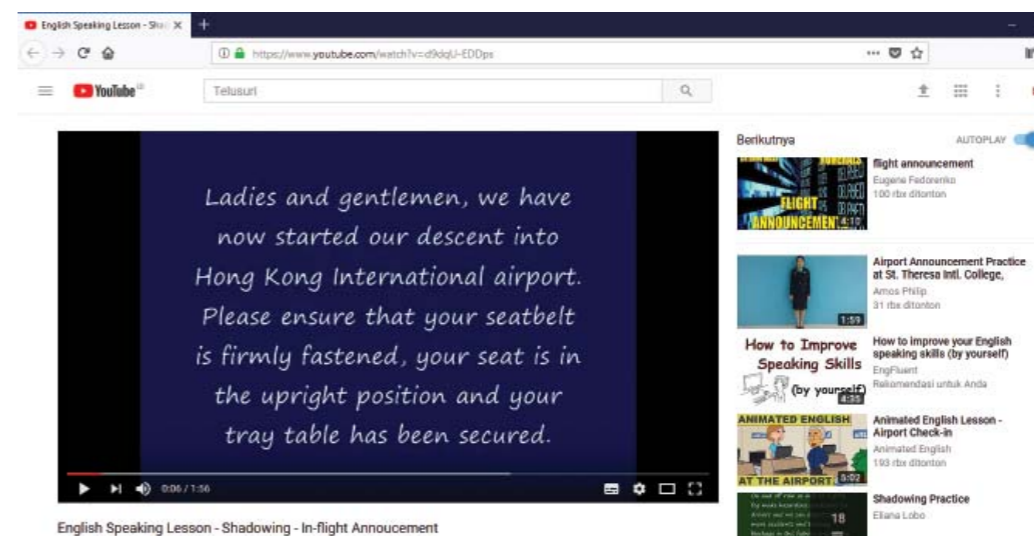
English Speaking Lesson - Sha

https://www.youtube.com/watch?v=d9dqU-EDDps

YouTube

Telusuri

Ladies and gentlemen, we have now started our descent into Hong Kong International airport. Please ensure that your seatbelt is firmly fastened, your seat is in the upright position and your tray table has been secured.

0:06 / 1:56

English Speaking Lesson - Shadowing - In-flight Annoucement

Berikutnya

AUTOPLAY

FLIGHT ANNOUNCEMENT 4:10

flight announcement
Eugene Fedorenko
100 rbx ditonton

1:59

Airport Announcement Practice at St. Theresa Intl. College,
Amos Philip
31 rbx ditonton

How to Improve Speaking Skills (by yourself) 4:35

How to improve your English speaking skills (by yourself)
EngFluent
Rekomendasi untuk Anda

ANIMATED ENGLISH AT THE AIRPORT 5:02

Animated English Lesson - Airport Check-in
Animated English
193 rbx ditonton

18

Shadowing Practice
Eliana Lobo